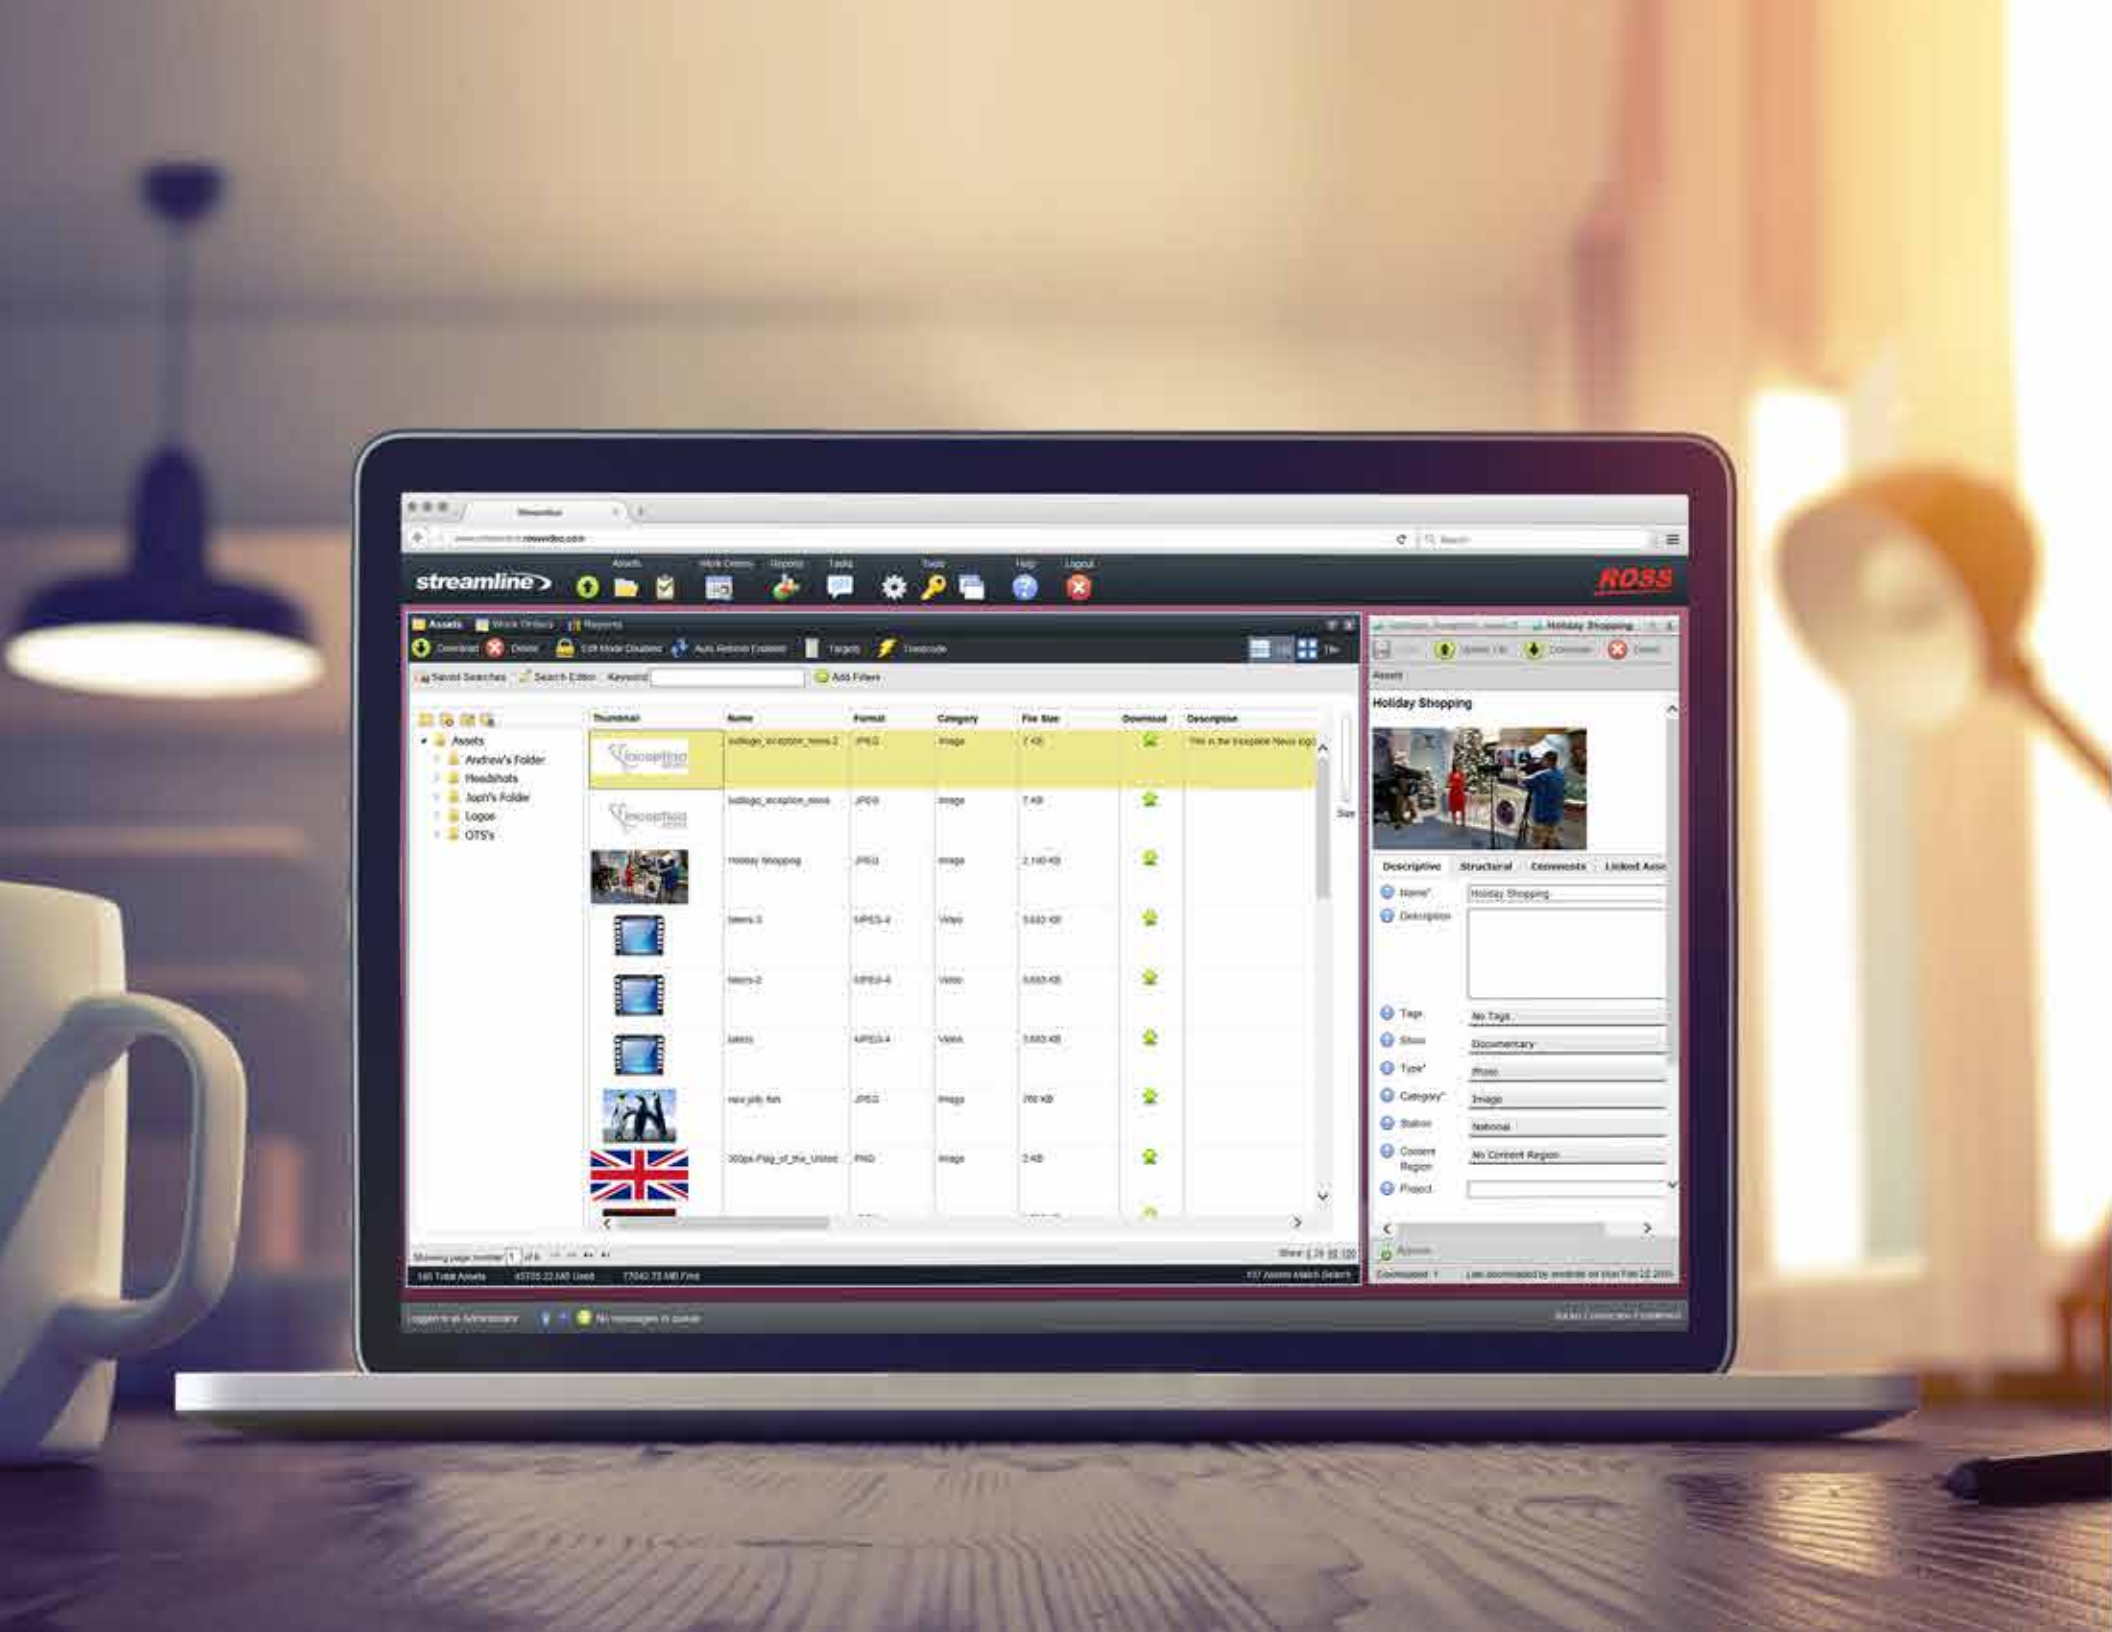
streamline

Assets Work Orders Reports Tasks Tools Help Logout

ROSS

Assets Work Orders Reports

Download Delete Edit Mode Disabled Auto Refresh Enabled Targets Transcode

Saved Searches Search Editor Keyword Add Filters

Assets
Andrew's Folder
Headshots
Josh's Folder
Logos
OTS's

| Thumbnail | Name | Format | Category | File Size | Download | Description |
|---|---|---|---|---|---|---|
| | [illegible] | JPEG | Image | 7 KB | | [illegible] |
| | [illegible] | JPEG | Image | 7 KB | | |
| | Holiday Shopping | JPEG | Image | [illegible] | | |
| | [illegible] | MPEG-4 | Video | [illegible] | | |
| | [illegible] | MPEG-4 | Video | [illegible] | | |
| | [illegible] | MPEG-4 | Video | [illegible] | | |
| | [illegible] | JPEG | Image | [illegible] | | |
| | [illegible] | PNG | Image | 2 KB | | |

Holiday Shopping

Holiday Shopping

Descriptive Structural Comments Linked Asse

Name* Holiday Shopping
Description
Tags No Tags
Show Documentary
Type* Photo
Category* Image
Station National
Content Region No Content Region
Project